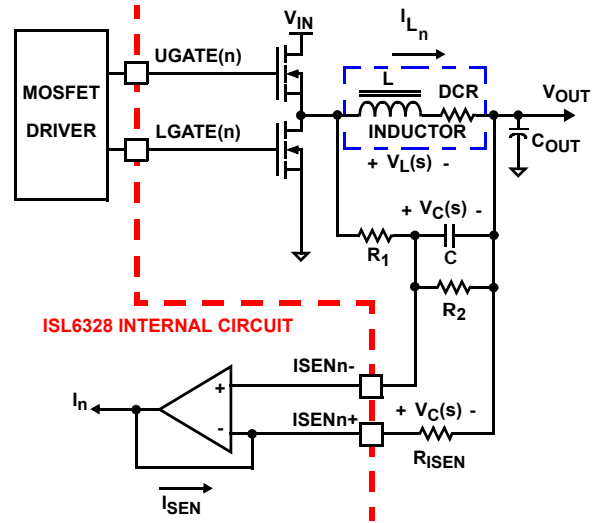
MOSFET DRIVER

UGATE(n)

LGATE(n)

$V_{IN}$

$I_{L_n}$

L

DCR

INDUCTOR

$V_{OUT}$

$C_{OUT}$

+ $V_L(s)$ -

+ $V_C(s)$ -

$R_1$

C

$R_2$

ISL6328 INTERNAL CIRCUIT

ISENn-

+

-

$I_n$

ISENn+

+ $V_C(s)$ -

$R_{ISEN}$

$I_{SEN}$